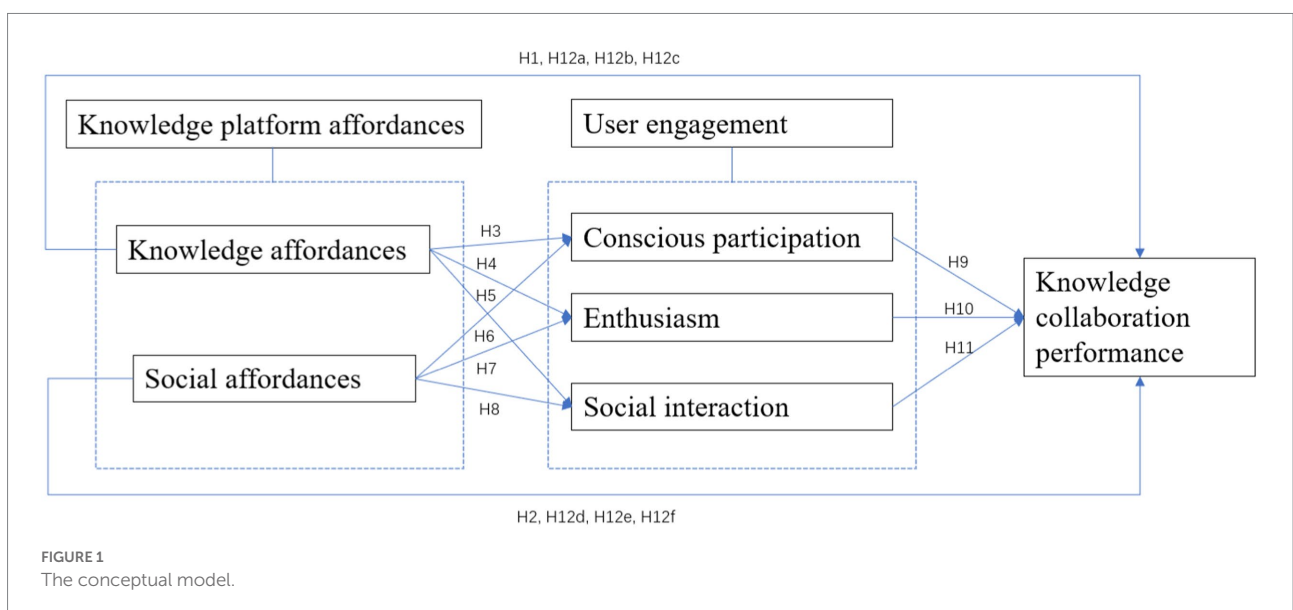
H1, H12a, H12b, H12c

Knowledge platform affordances

User engagement

Knowledge affordances

Social affordances

H3

H4

H5

H6

H7

H8

Conscious participation

Enthusiasm

Social interaction

H9

H10

H11

Knowledge collaboration performance

H2, H12d, H12e, H12f

FIGURE 1
The conceptual model.